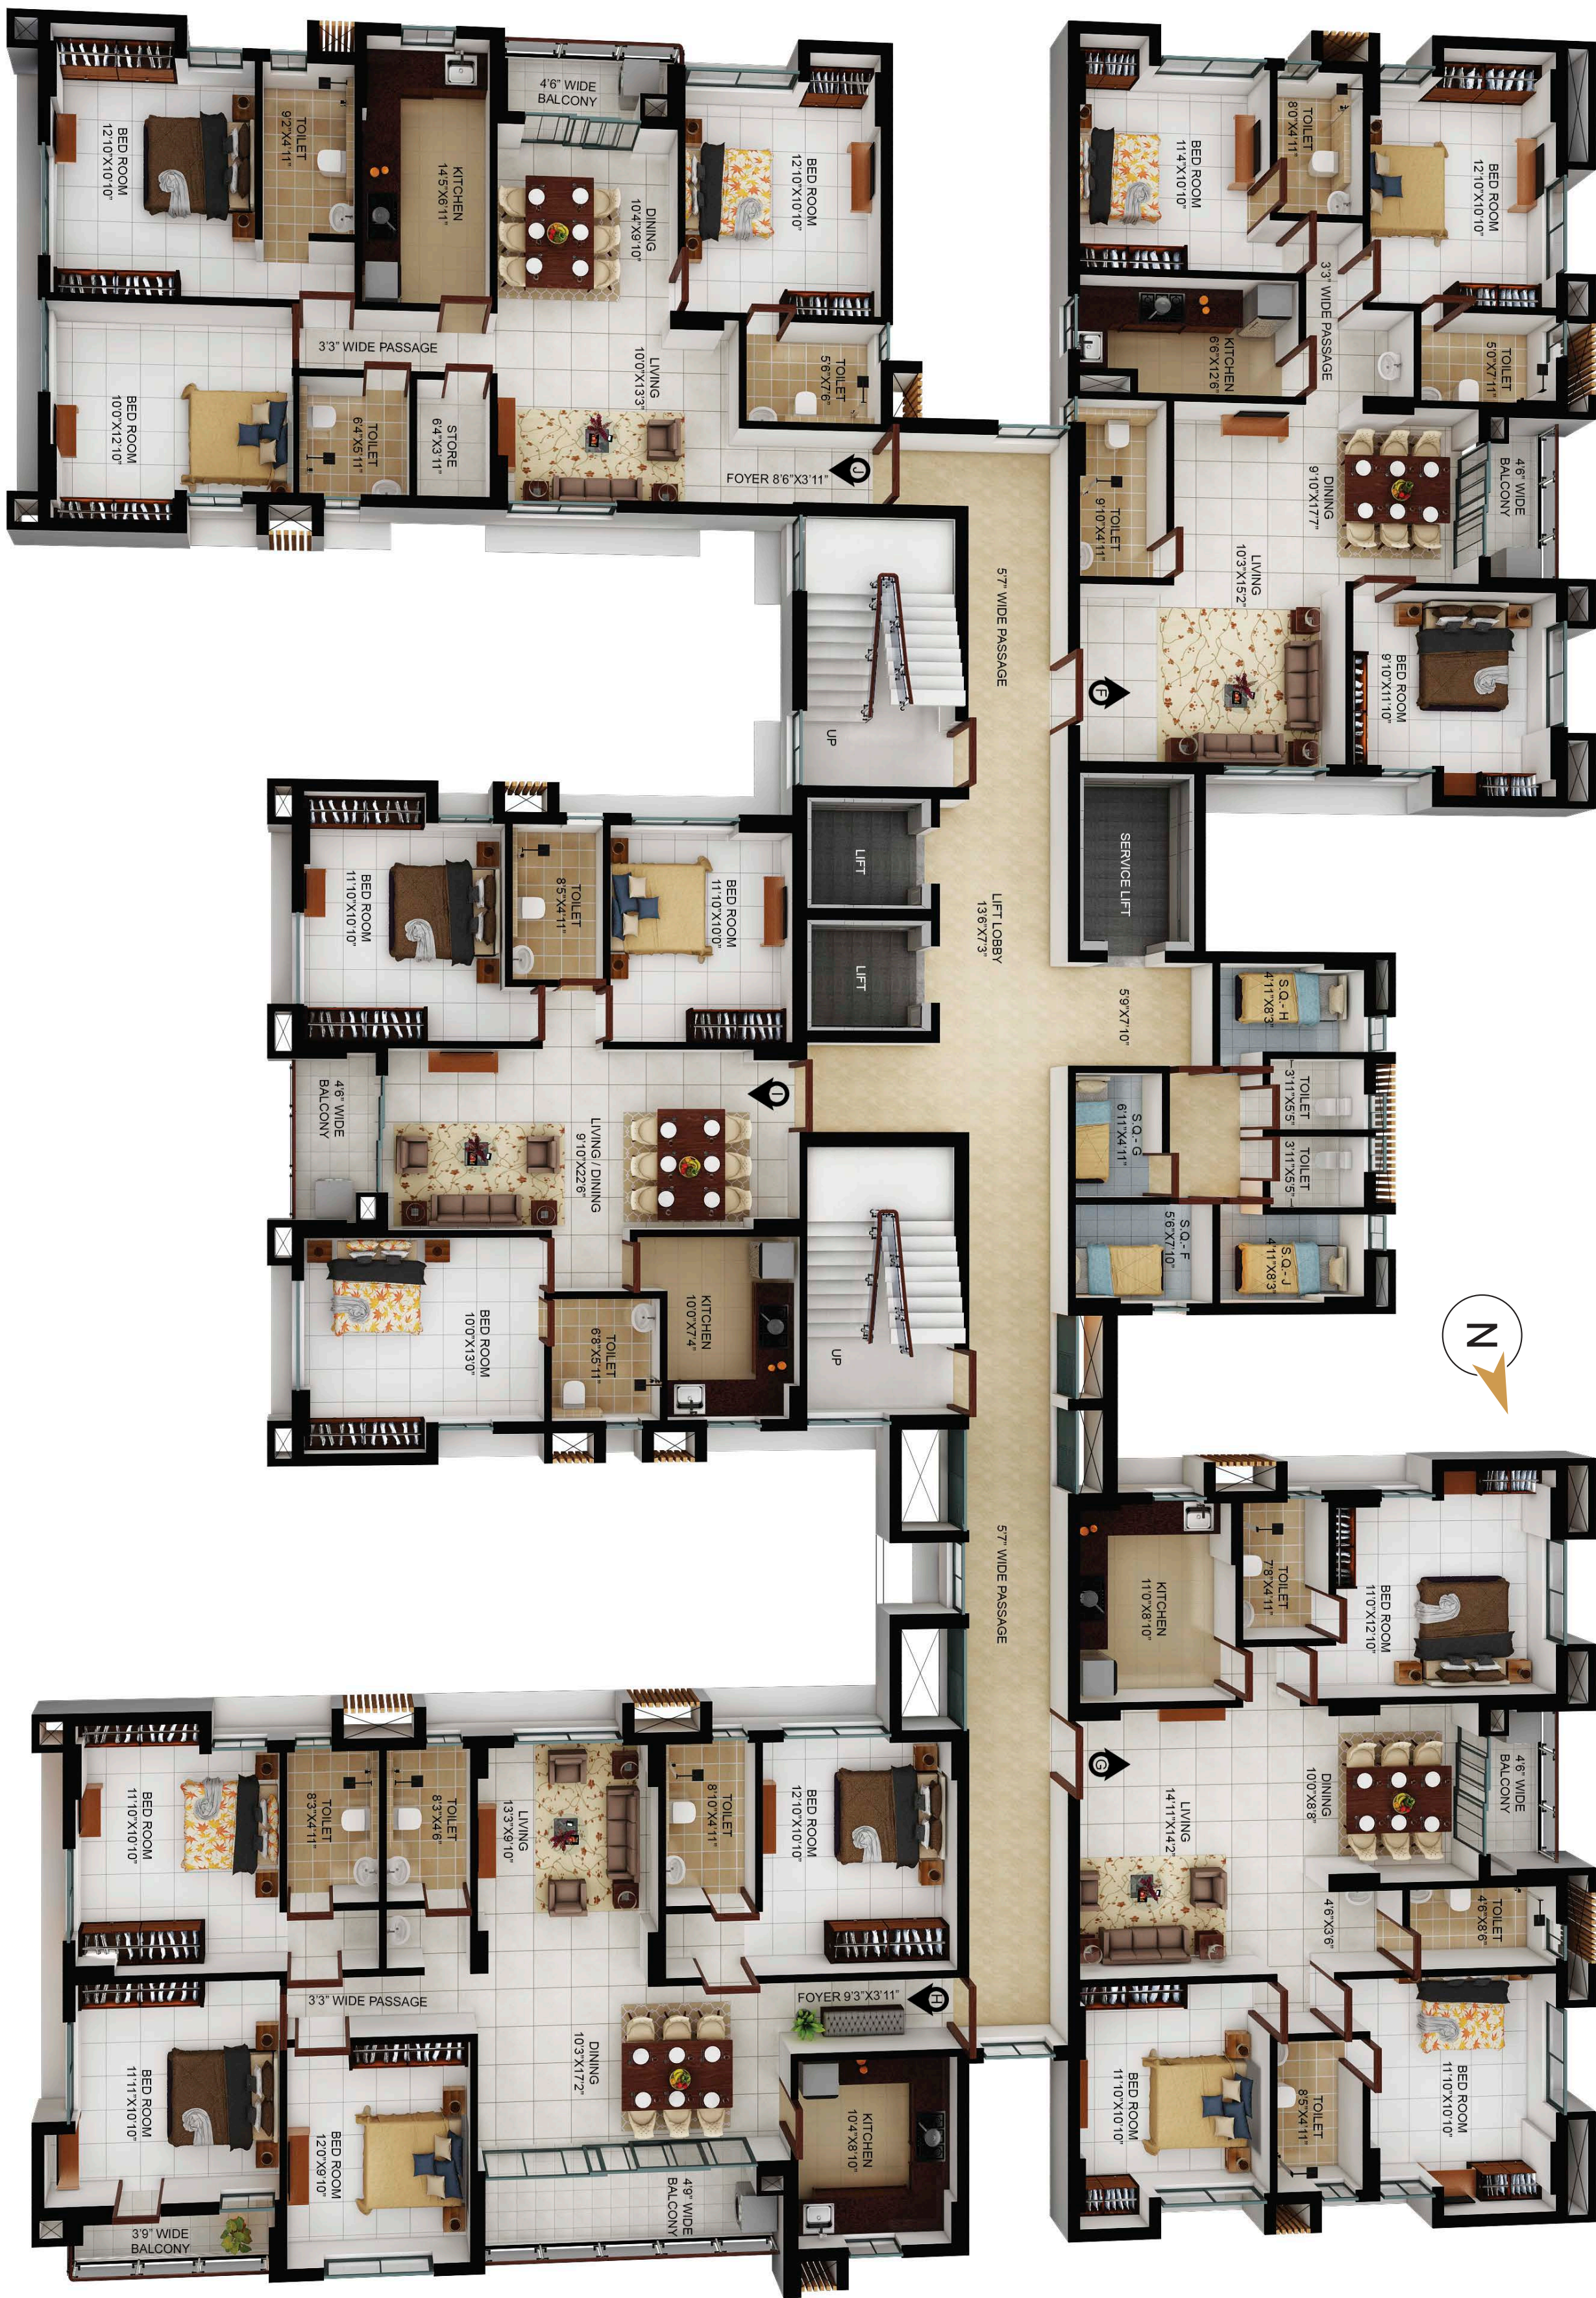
BED ROOM 12'10"X10'10"

TOILET 9'2"X4'11"

KITCHEN 14'5"X6'11"

4'6" WIDE BALCONY

DINING 10'4"X9'10"

BED ROOM 12'10"X10'10"

3'3" WIDE PASSAGE

BED ROOM 10'0"X12'10"

TOILET 6'4"X5'11"

STORE 6'4"X3'11"

LIVING 10'0"X13'3"

TOILET 5'6"X7'6"

FOYER 8'6"X3'11"

J

BED ROOM 11'4"X10'0"

TOILET 8'0"X4'11"

BED ROOM 12'10"X10'10"

KITCHEN 6'6"X12'6"

3'3" WIDE PASSAGE

TOILET 5'0"X7'11"

TOILET 9'10"X4'11"

DINING 9'10"X17'7"

4'6" WIDE BALCONY

LIVING 10'3"X15'2"

F

BED ROOM 9'10"X11'10"

5'7" WIDE PASSAGE

UP

LIFT

LIFT

LIFT LOBBY 13'6"X7'3"

SERVICE LIFT

5'9"X7'10"

S.Q. - H 4'11"X8'3"

BED ROOM 11'10"X10'10"

TOILET 8'5"X4'11"

BED ROOM 11'10"X10'0"

4'6" WIDE BALCONY

LIVING / DINING 9'10"X22'6"

I

TOILET 3'11"X5'5"

S.Q. - G 6'11"X4'11"

TOILET 3'11"X5'5"

S.Q. - F 5'6"X7'10"

S.Q. - J 4'11"X8'3"

BED ROOM 10'0"X13'0"

TOILET 6'8"X5'11"

KITCHEN 10'0"X7'4"

UP

N

5'7" WIDE PASSAGE

KITCHEN 11'0"X8'10"

TOILET 7'8"X4'11"

BED ROOM 11'0"X12'10"

G

DINING 10'0"X8'8"

4'6" WIDE BALCONY

LIVING 14'11"X14'2"

4'6"X3'6"

TOILET 4'6"X8'6"

BED ROOM 11'10"X10'10"

TOILET 8'3"X4'11"

TOILET 8'3"X4'6"

LIVING 13'3"X9'10"

TOILET 8'10"X4'11"

BED ROOM 12'10"X10'10"

3'3" WIDE PASSAGE

FOYER 9'3"X3'11"

H

BED ROOM 11'11"X10'10"

BED ROOM 12'0"X9'10"

DINING 10'3"X17'2"

KITCHEN 10'4"X8'10"

4'9" WIDE BALCONY

3'9" WIDE BALCONY

BED ROOM 11'10"X10'10"

TOILET 8'5"X4'11"

BED ROOM 11'10"X10'10"